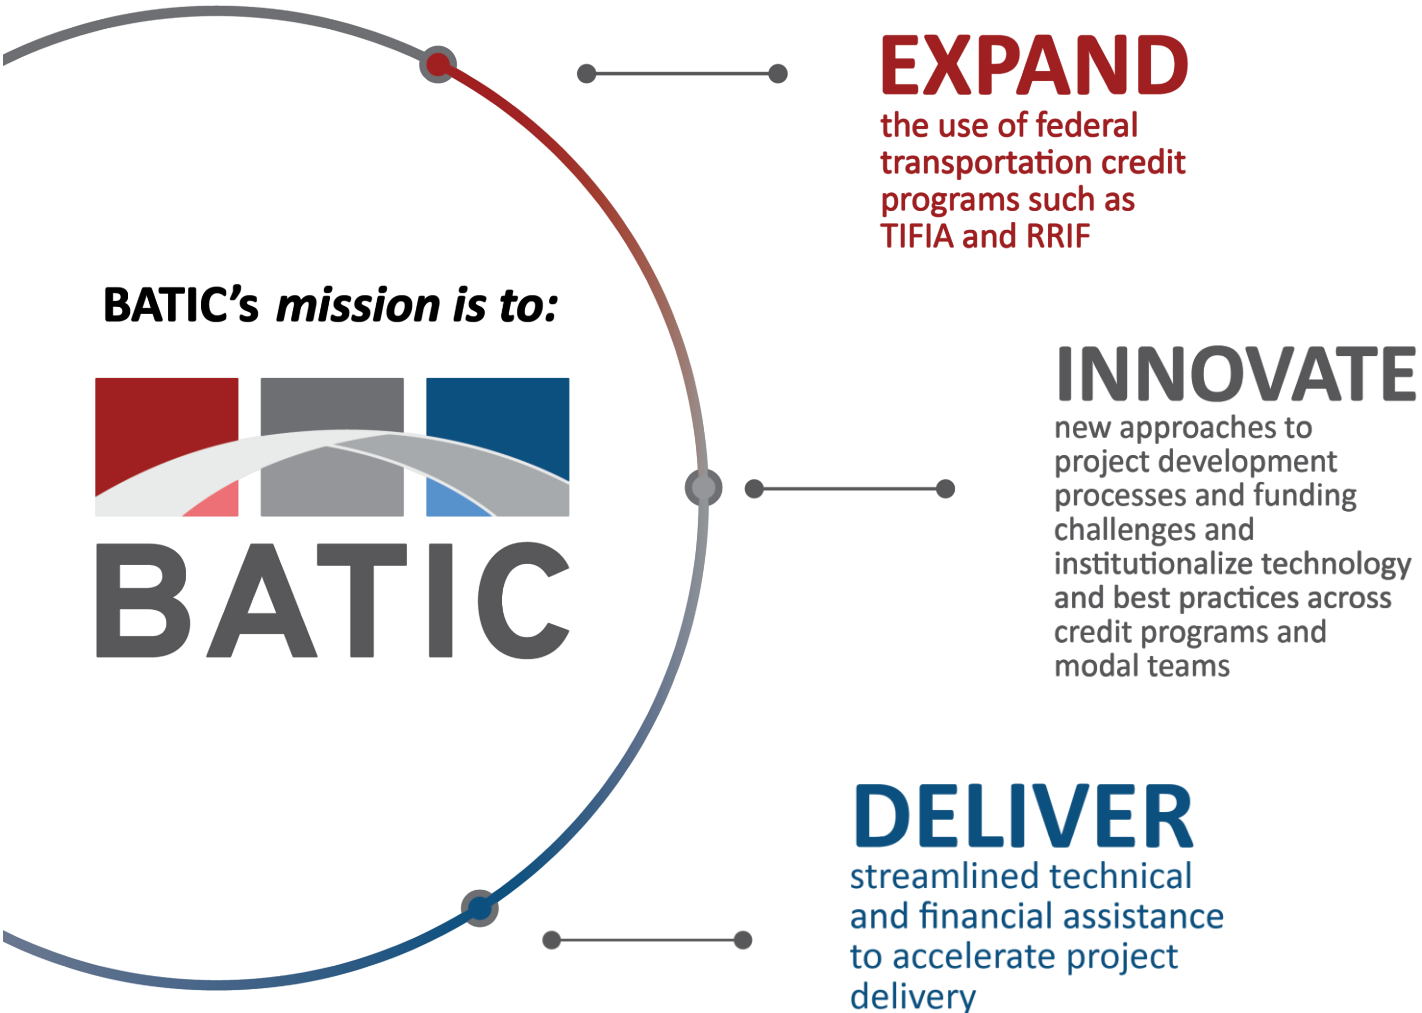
BATIC's mission is to:

BATIC

EXPAND
the use of federal transportation credit programs such as TIFIA and RRIF

INNOVATE
new approaches to project development processes and funding challenges and institutionalize technology and best practices across credit programs and modal teams

DELIVER
streamlined technical and financial assistance to accelerate project delivery